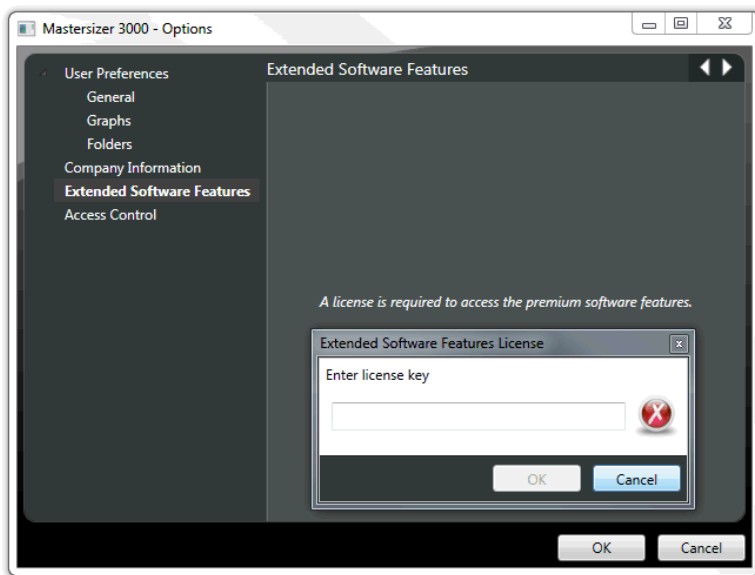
Mastersizer 3000 - Options

User Preferences
General
Graphs
Folders
Company Information
Extended Software Features
Access Control

Extended Software Features

A license is required to access the premium software features.

Extended Software Features License
Enter license key

OK
Cancel

OK
Cancel